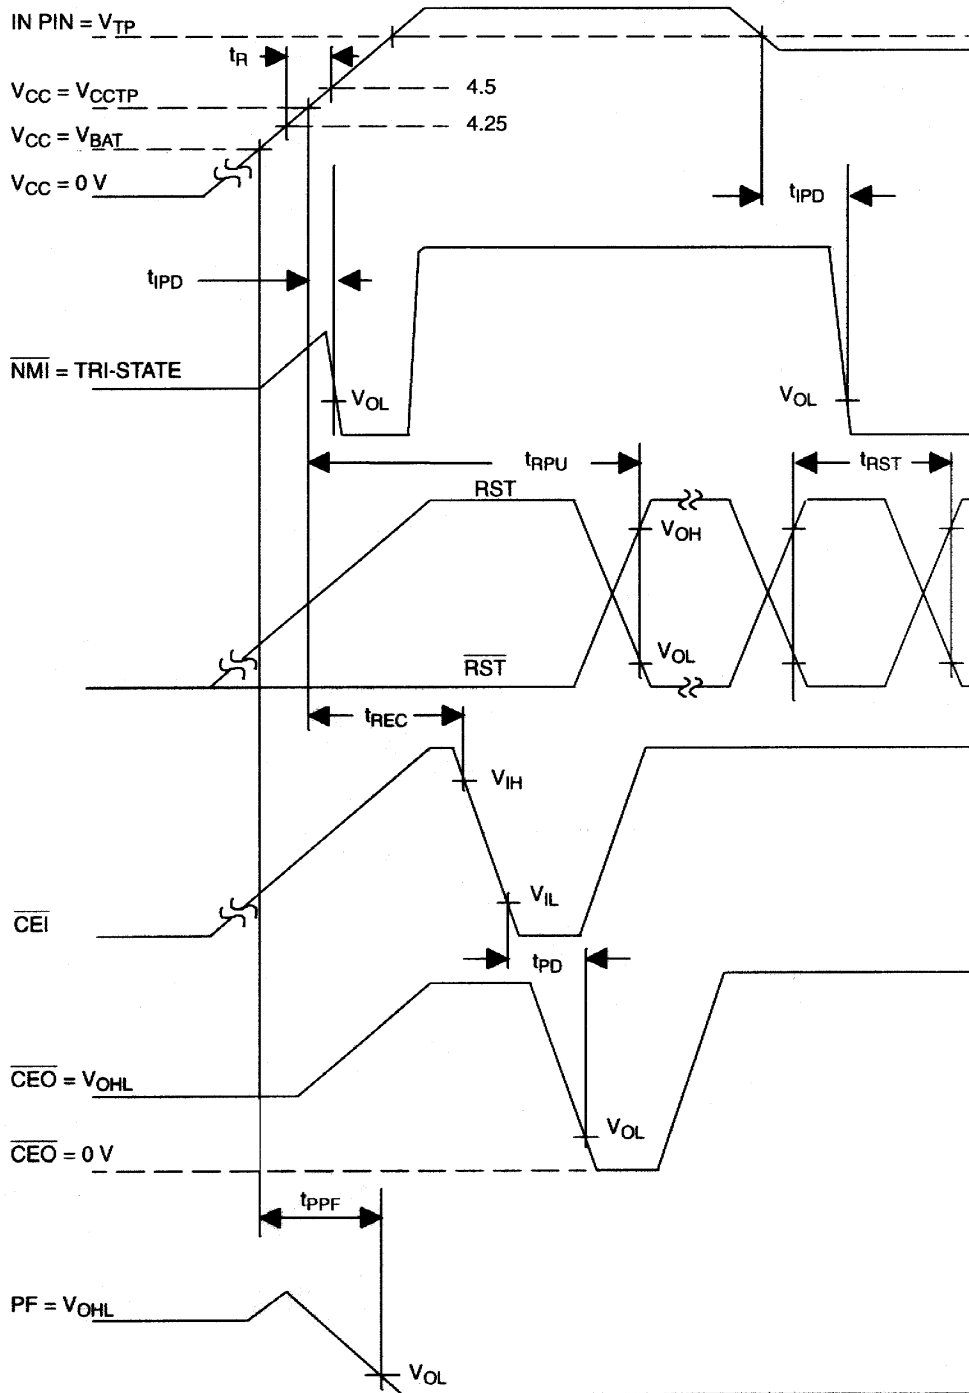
IN PIN = $V_{TP}$

$t_R$

$V_{CC} = V_{CCTP}$

4.5

$V_{CC} = V_{BAT}$

4.25

$V_{CC} = 0$ V

$t_{IPD}$

$t_{IPD}$

$\overline{NMI}$ = TRI-STATE

$V_{OL}$

$V_{OL}$

$t_{RPU}$

$t_{RST}$

RST

$V_{OH}$

$V_{OL}$

$\overline{RST}$

$t_{REC}$

$V_{IH}$

$V_{IL}$

$\overline{CEI}$

$t_{PD}$

$\overline{CEO} = V_{OHL}$

$V_{OL}$

$\overline{CEO} = 0$ V

$t_{PPF}$

$PF = V_{OHL}$

$V_{OL}$